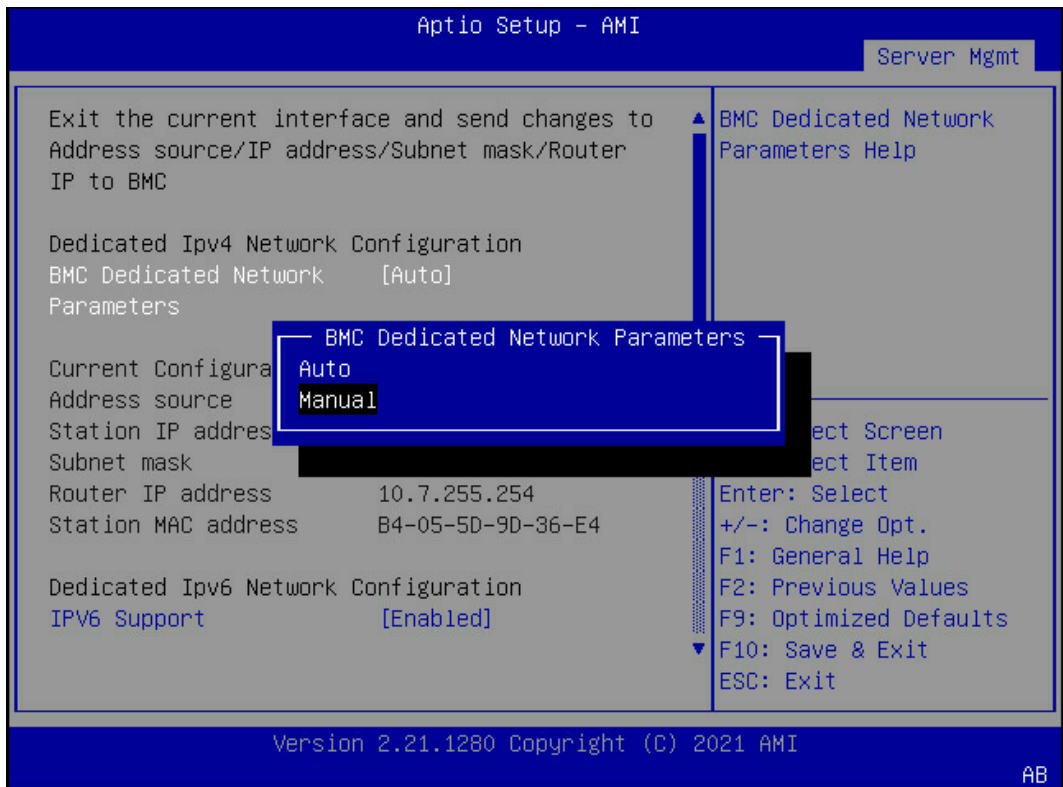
Aptio Setup – AMI

Server Mgmt

Exit the current interface and send changes to Address source/IP address/Subnet mask/Router IP to BMC

Dedicated Ipv4 Network Configuration
BMC Dedicated Network Parameters [Auto]

Current Configura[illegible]
Address source
Station IP addres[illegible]
Subnet mask
Router IP address 10.7.255.254
Station MAC address B4-05-5D-9D-36-E4

Dedicated Ipv6 Network Configuration
IPV6 Support [Enabled]

BMC Dedicated Network Parameters
Auto
Manual

BMC Dedicated Network Parameters Help

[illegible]ect Screen
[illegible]ect Item
Enter: Select
+/-: Change Opt.
F1: General Help
F2: Previous Values
F9: Optimized Defaults
F10: Save & Exit
ESC: Exit

Version 2.21.1280 Copyright (C) 2021 AMI

AB